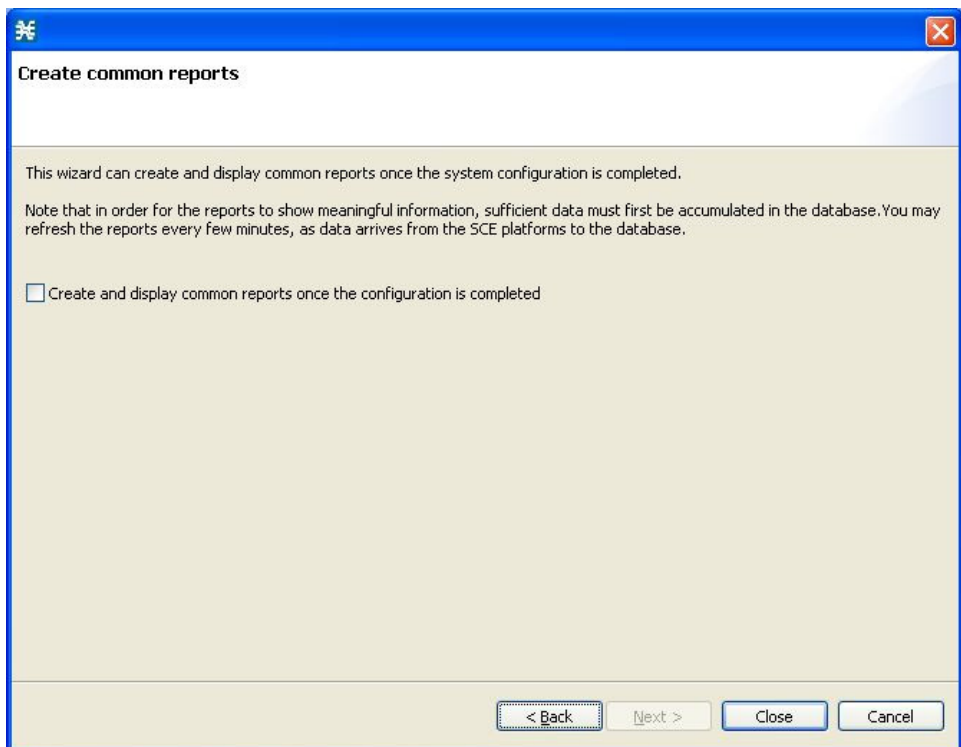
Create common reports

This wizard can create and display common reports once the system configuration is completed.

Note that in order for the reports to show meaningful information, sufficient data must first be accumulated in the database.You may refresh the reports every few minutes, as data arrives from the SCE platforms to the database.

Create and display common reports once the configuration is completed

< Back
Next >
Close
Cancel